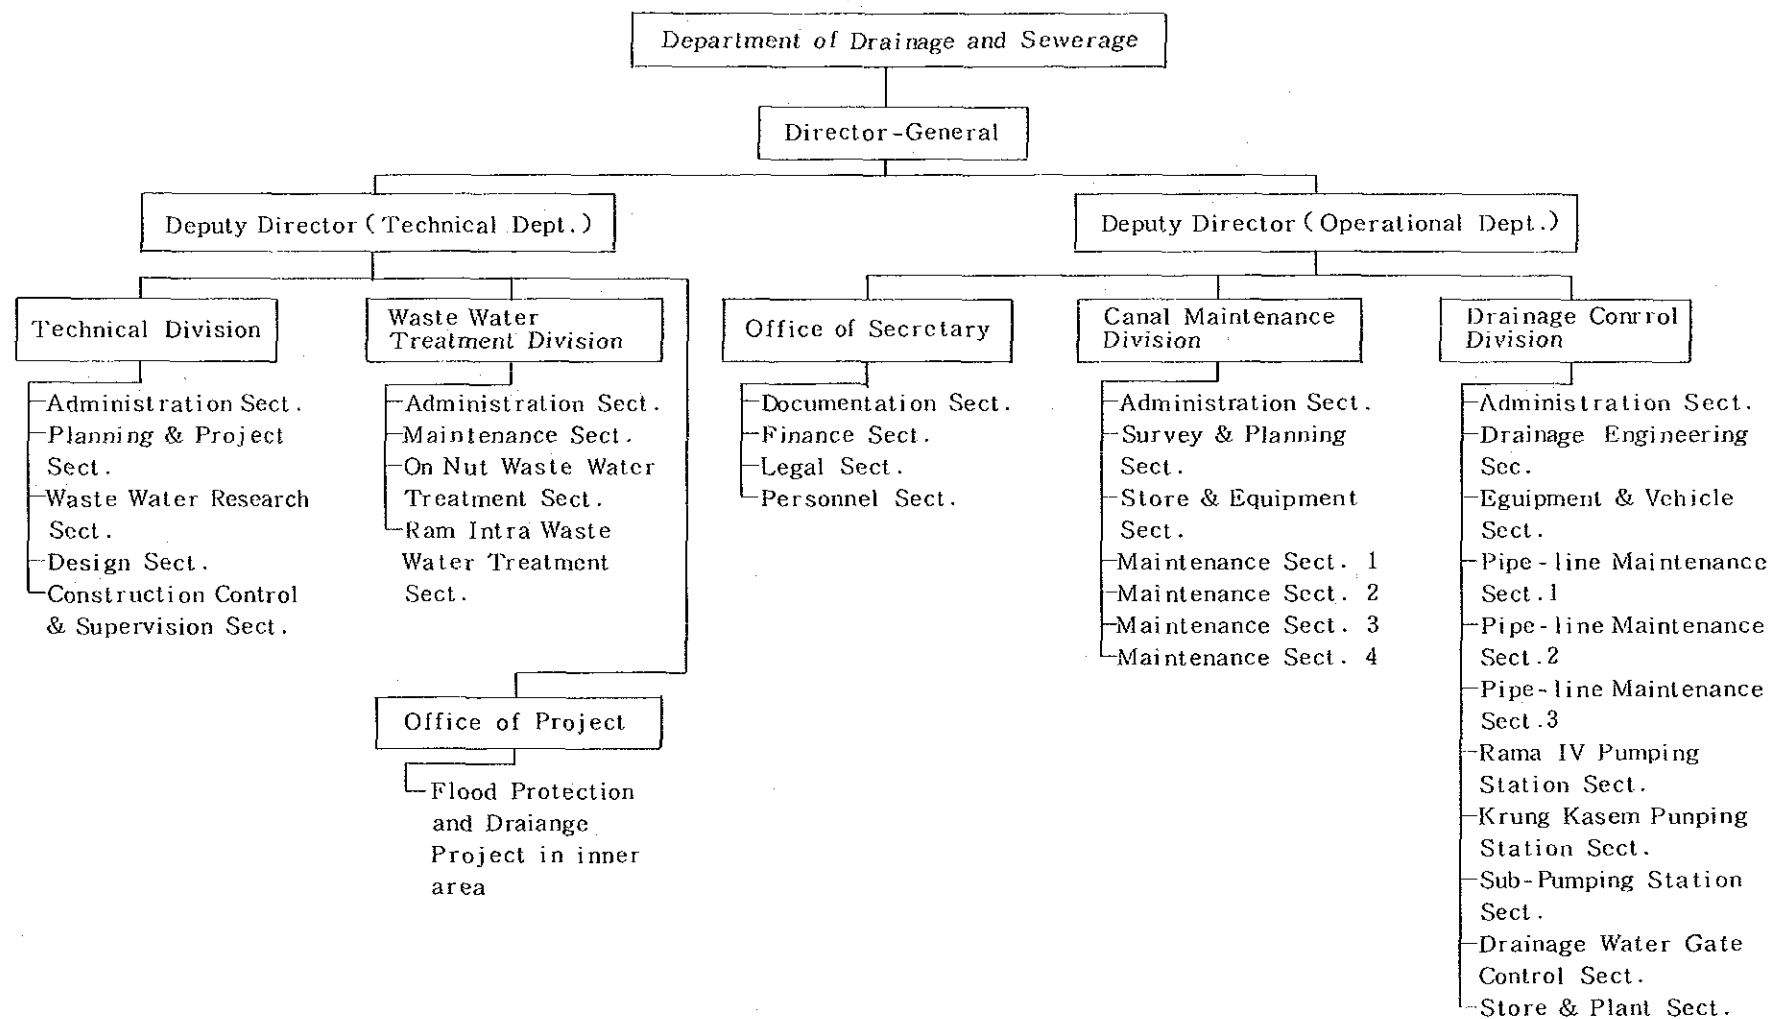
Department of Drainage and Sewerage

Director-General

Deputy Director (Technical Dept.)

Deputy Director (Operational Dept.)

Technical Division

Administration Sect.
Planning & Project Sect.
Waste Water Research Sect.
Design Sect.
Construction Control & Supervision Sect.

Waste Water Treatment Division

Administration Sect.
Maintenance Sect.
On Nut Waste Water Treatment Sect.
Ram Intra Waste Water Treatment Sect.

Office of Project

Flood Protection and Draiange Project in inner area

Office of Secretary

Documentation Sect.
Finance Sect.
Legal Sect.
Personnel Sect.

Canal Maintenance Division

Administration Sect.
Survey & Planning Sect.
Store & Equipment Sect.
Maintenance Sect. 1
Maintenance Sect. 2
Maintenance Sect. 3
Maintenance Sect. 4

Drainage Conrrol Division

Administration Sect.
Drainage Engineering Sec.
Eguipment & Vehicle Sect.
Pipe-line Maintenance Sect.1
Pipe-line Maintenance Sect.2
Pipe-line Maintenance Sect.3
Rama IV Pumping Station Sect.
Krung Kasem Punping Station Sect.
Sub-Pumping Station Sect.
Drainage Water Gate Control Sect.
Store & Plant Sect.